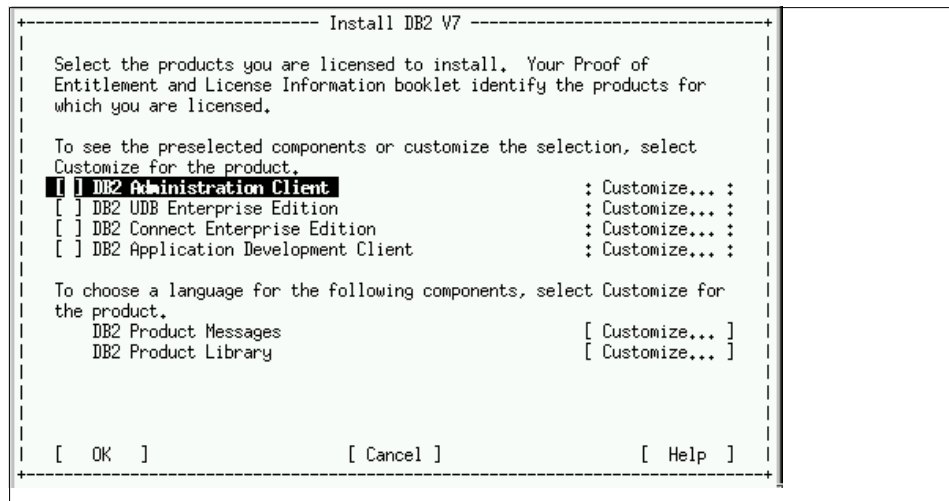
Install DB2 V7

Select the products you are licensed to install. Your Proof of Entitlement and License Information booklet identify the products for which you are licensed.

To see the preselected components or customize the selection, select Customize for the product.

[ ] DB2 Administration Client : Customize... :
[ ] DB2 UDB Enterprise Edition : Customize... :
[ ] DB2 Connect Enterprise Edition : Customize... :
[ ] DB2 Application Development Client : Customize... :

To choose a language for the following components, select Customize for the product.

DB2 Product Messages [ Customize... ]
DB2 Product Library [ Customize... ]

[ OK ] [ Cancel ] [ Help ]